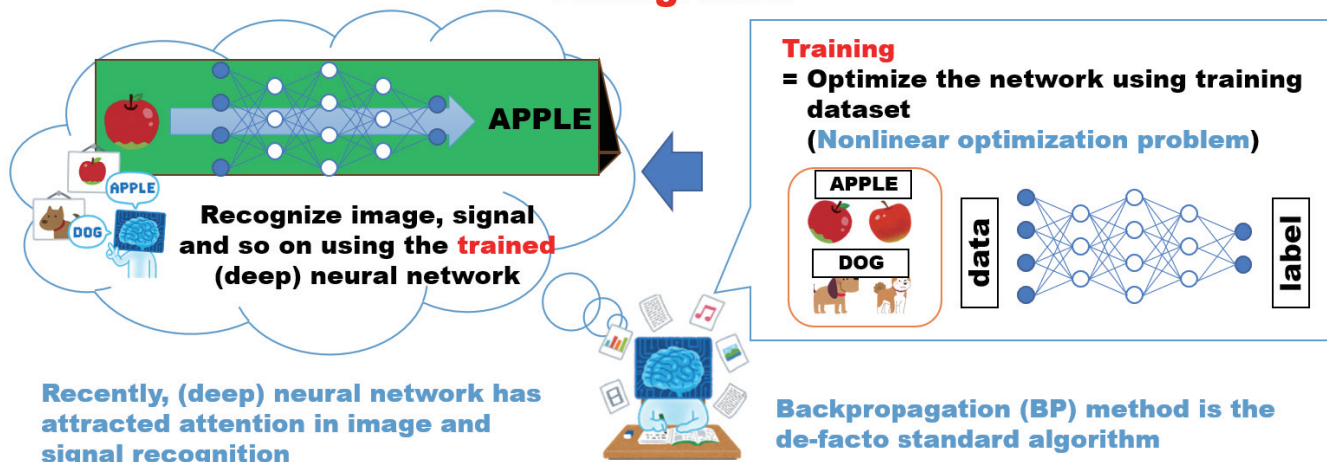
APPLE

APPLE

DOG

Recognize image, signal and so on using the trained (deep) neural network

Training
= Optimize the network using training dataset
(Nonlinear optimization problem)

APPLE

DOG

data

label

Recently, (deep) neural network has attracted attention in image and signal recognition

Backpropagation (BP) method is the de-facto standard algorithm